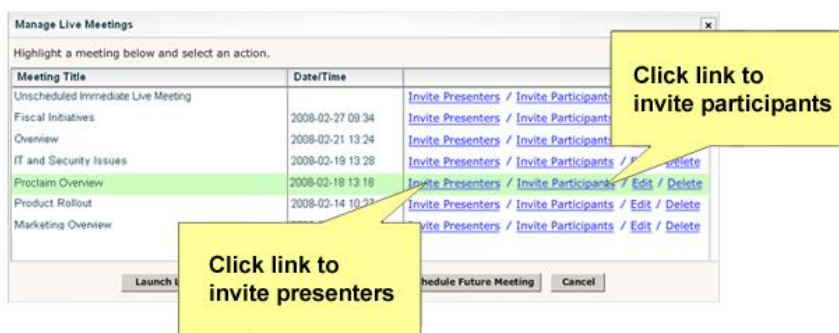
Manage Live Meetings

×

Highlight a meeting below and select an action.

| Meeting Title | Date/Time | |
|---|---|---|
| Unscheduled Immediate Live Meeting | | Invite Presenters / Invite Participants |
| Fiscal Initiatives | 2008-02-27 09:34 | Invite Presenters / Invite Participants |
| Overview | 2008-02-21 13:24 | Invite Presenters / Invite Participants |
| IT and Security Issues | 2008-02-19 13:28 | Invite Presenters / Invite Participants / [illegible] / Delete |
| Proclaim Overview | 2008-02-18 13:18 | Invite Presenters / Invite Participants / Edit / Delete |
| Product Rollout | 2008-02-14 10:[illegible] | Invite Presenters / Invite Participants / Edit / Delete |
| Marketing Overview | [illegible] | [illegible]vite Presenters / Invite Participants / Edit / Delete |

Click link to invite participants

Click link to invite presenters

Launch L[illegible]

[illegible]hedule Future Meeting

Cancel